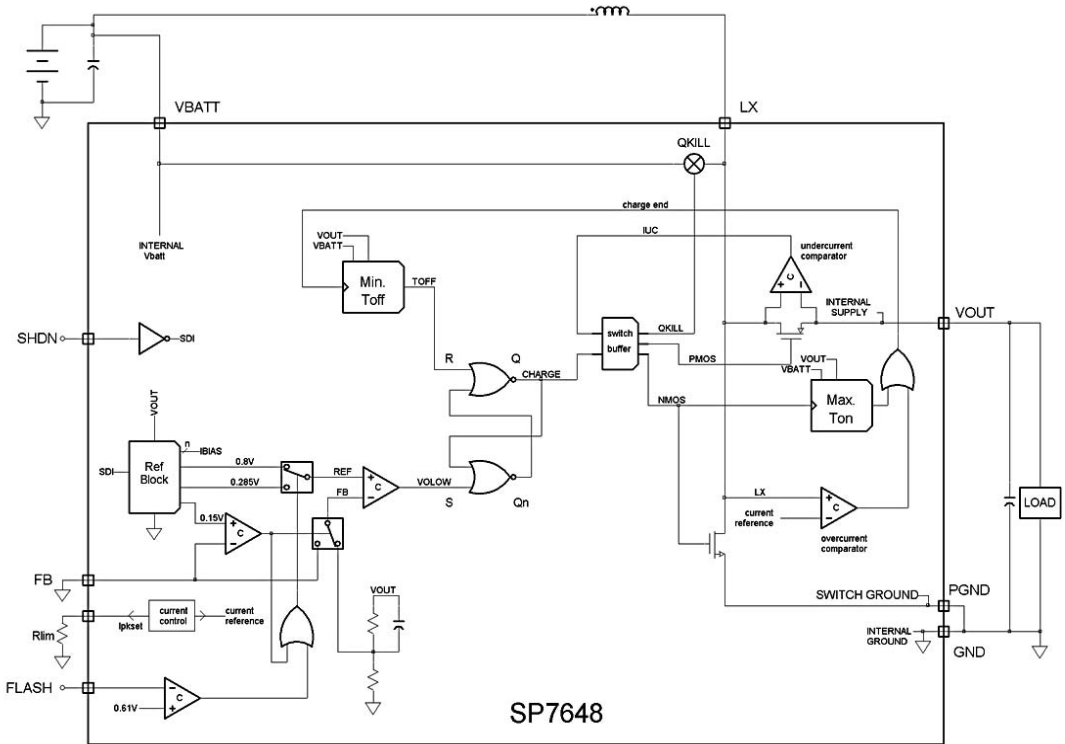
VBATT
LX
QKILL
INTERNAL
Vbatt
charge end
IUC
VOUT
VBATT
Min.
Toff
TOFF
undercurrent
comparator
C
INTERNAL
SUPPLY
VOUT
SHDN
SDI
switch
buffer
QKILL
R
Q
CHARGE
PMOS
VOUT
VBATT
NMOS
Max.
Ton
VOUT
n
IBIAS
SDI
Ref
Block
0.8V
0.285V
REF
FB
C
VOLOW
S
Qn
0.15V
C
LX
current
reference
C
overcurrent
comparator
LOAD
FB
VOUT
Rlim
Ipkset
current
control
current
reference
SWITCH GROUND
PGND
INTERNAL
GROUND
GND
FLASH
C
0.61V
SP7648